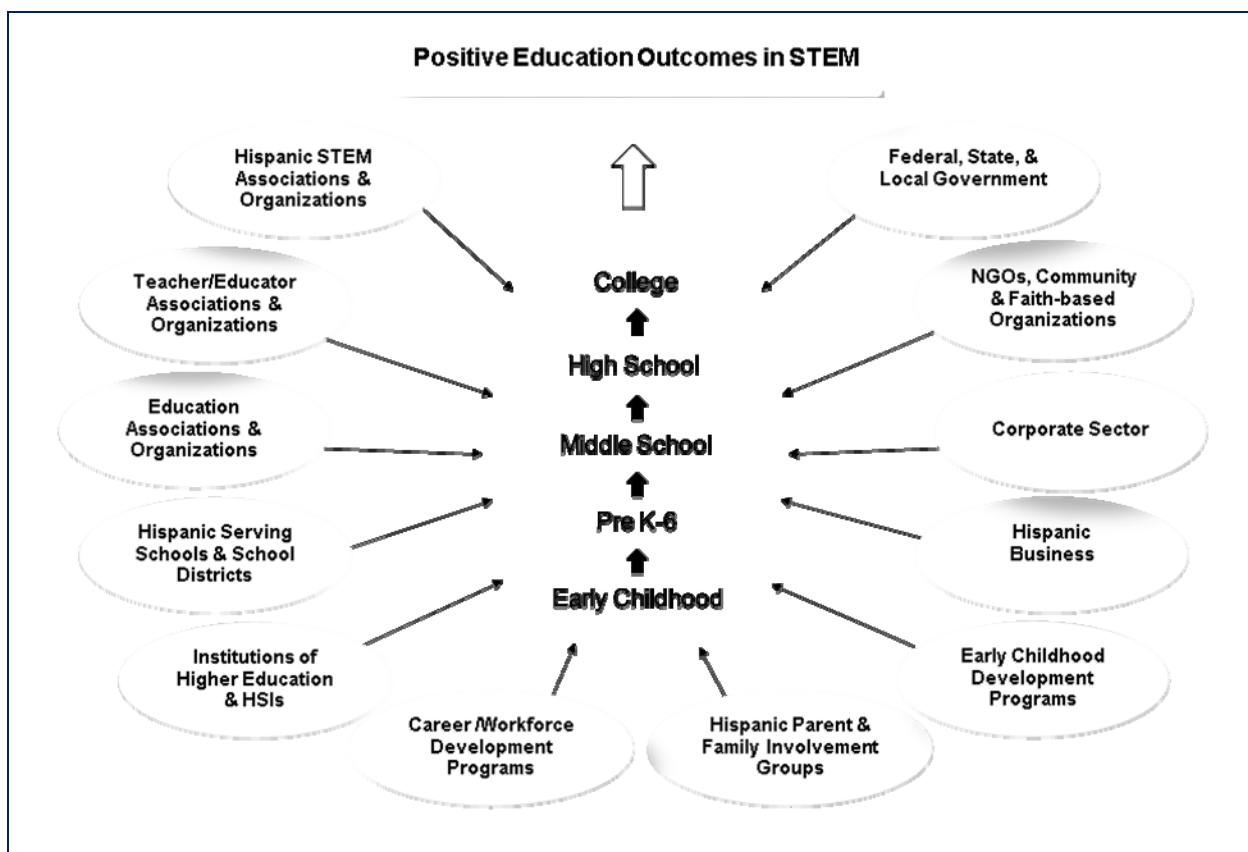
Positive Education Outcomes in STEM

Hispanic STEM Associations & Organizations

Federal, State, & Local Government

Teacher/Educator Associations & Organizations

NGOs, Community & Faith-based Organizations

College

High School

Middle School

Pre K-6

Early Childhood

Education Associations & Organizations

Corporate Sector

Hispanic Serving Schools & School Districts

Hispanic Business

Institutions of Higher Education & HSIs

Early Childhood Development Programs

Career /Workforce Development Programs

Hispanic Parent & Family Involvement Groups